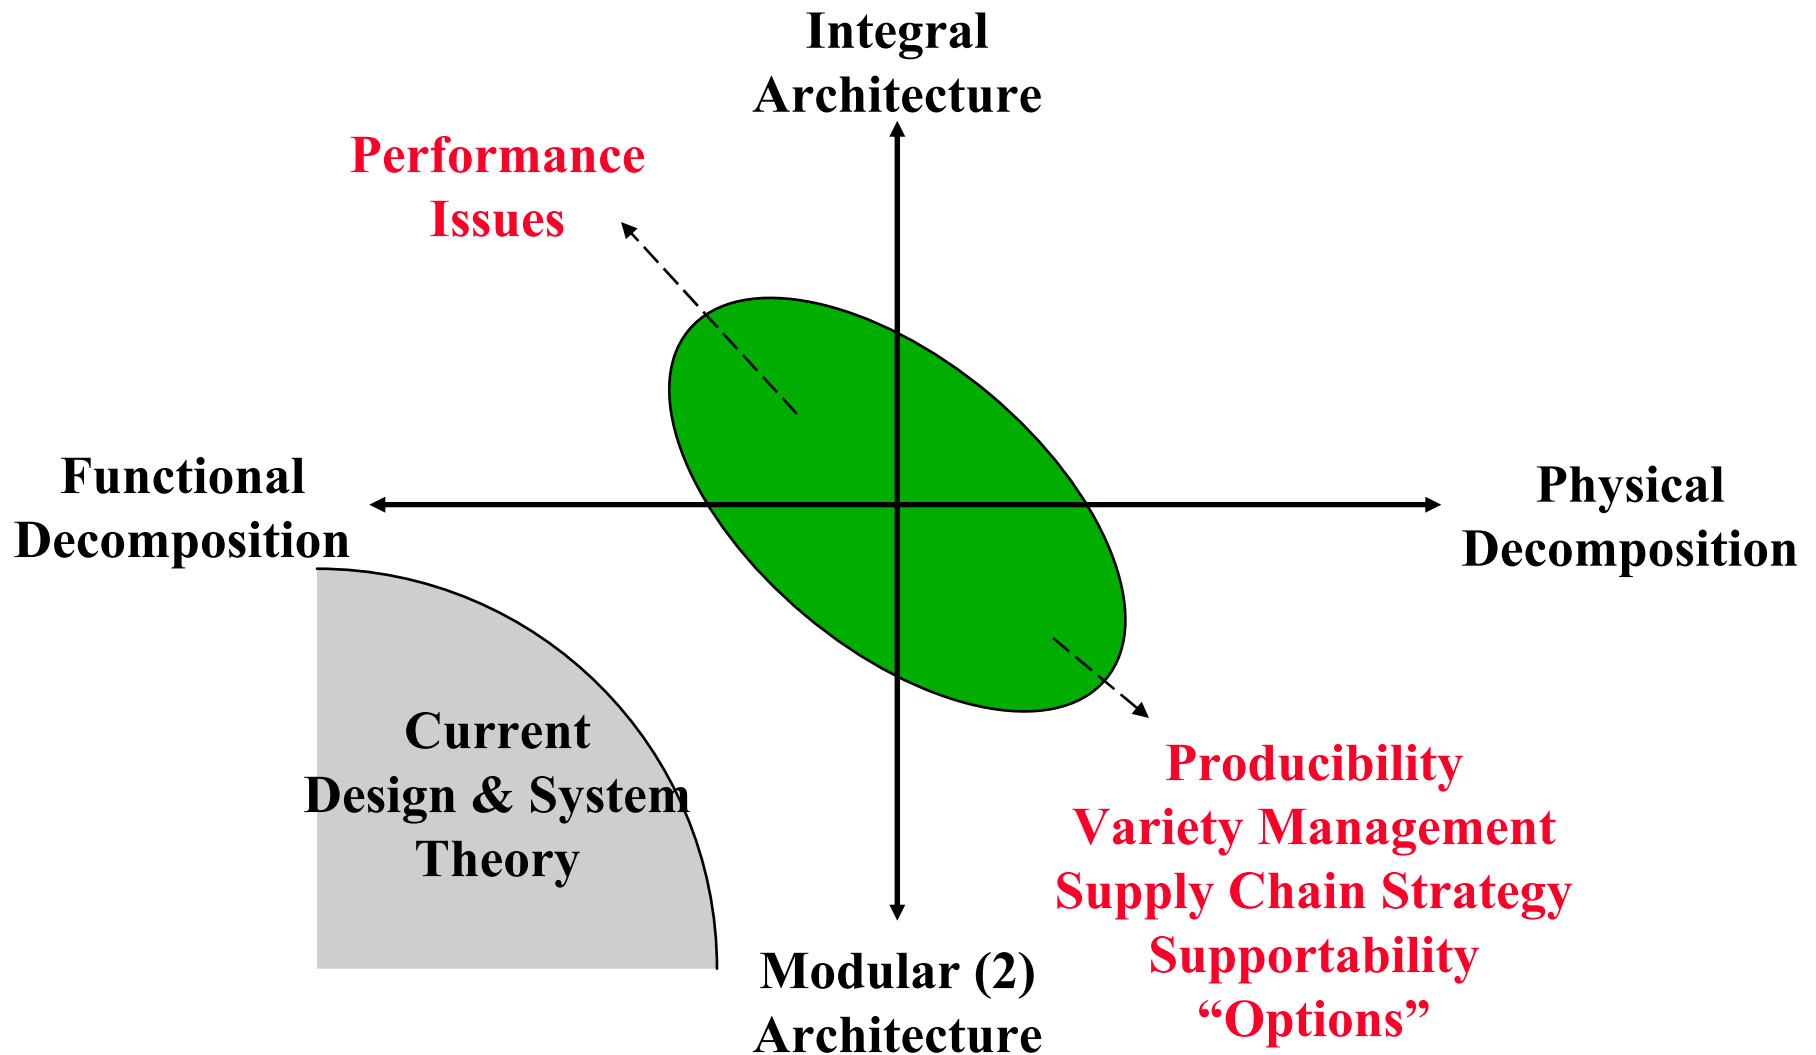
Integral Architecture

Performance Issues

Functional Decomposition

Physical Decomposition

Current Design & System Theory

Modular (2) Architecture

Producibility
Variety Management
Supply Chain Strategy
Supportability
“Options”